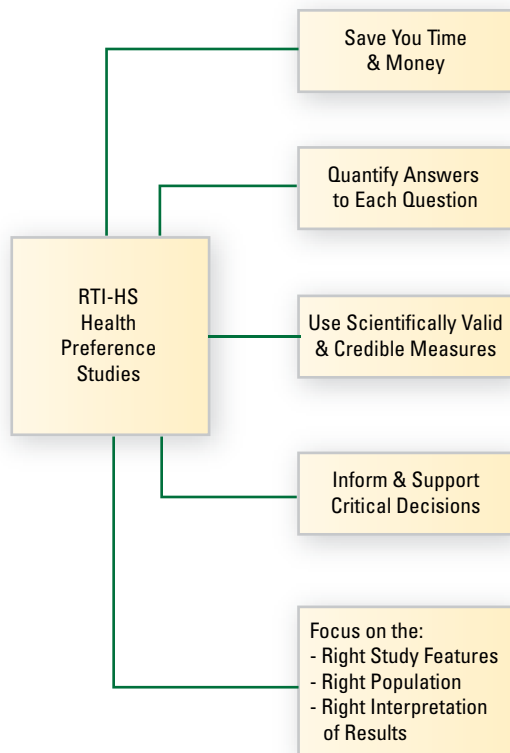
RTI-HS Health Preference Studies

Save You Time & Money

Quantify Answers to Each Question

Use Scientifically Valid & Credible Measures

Inform & Support Critical Decisions

Focus on the:
- Right Study Features
- Right Population
- Right Interpretation of Results